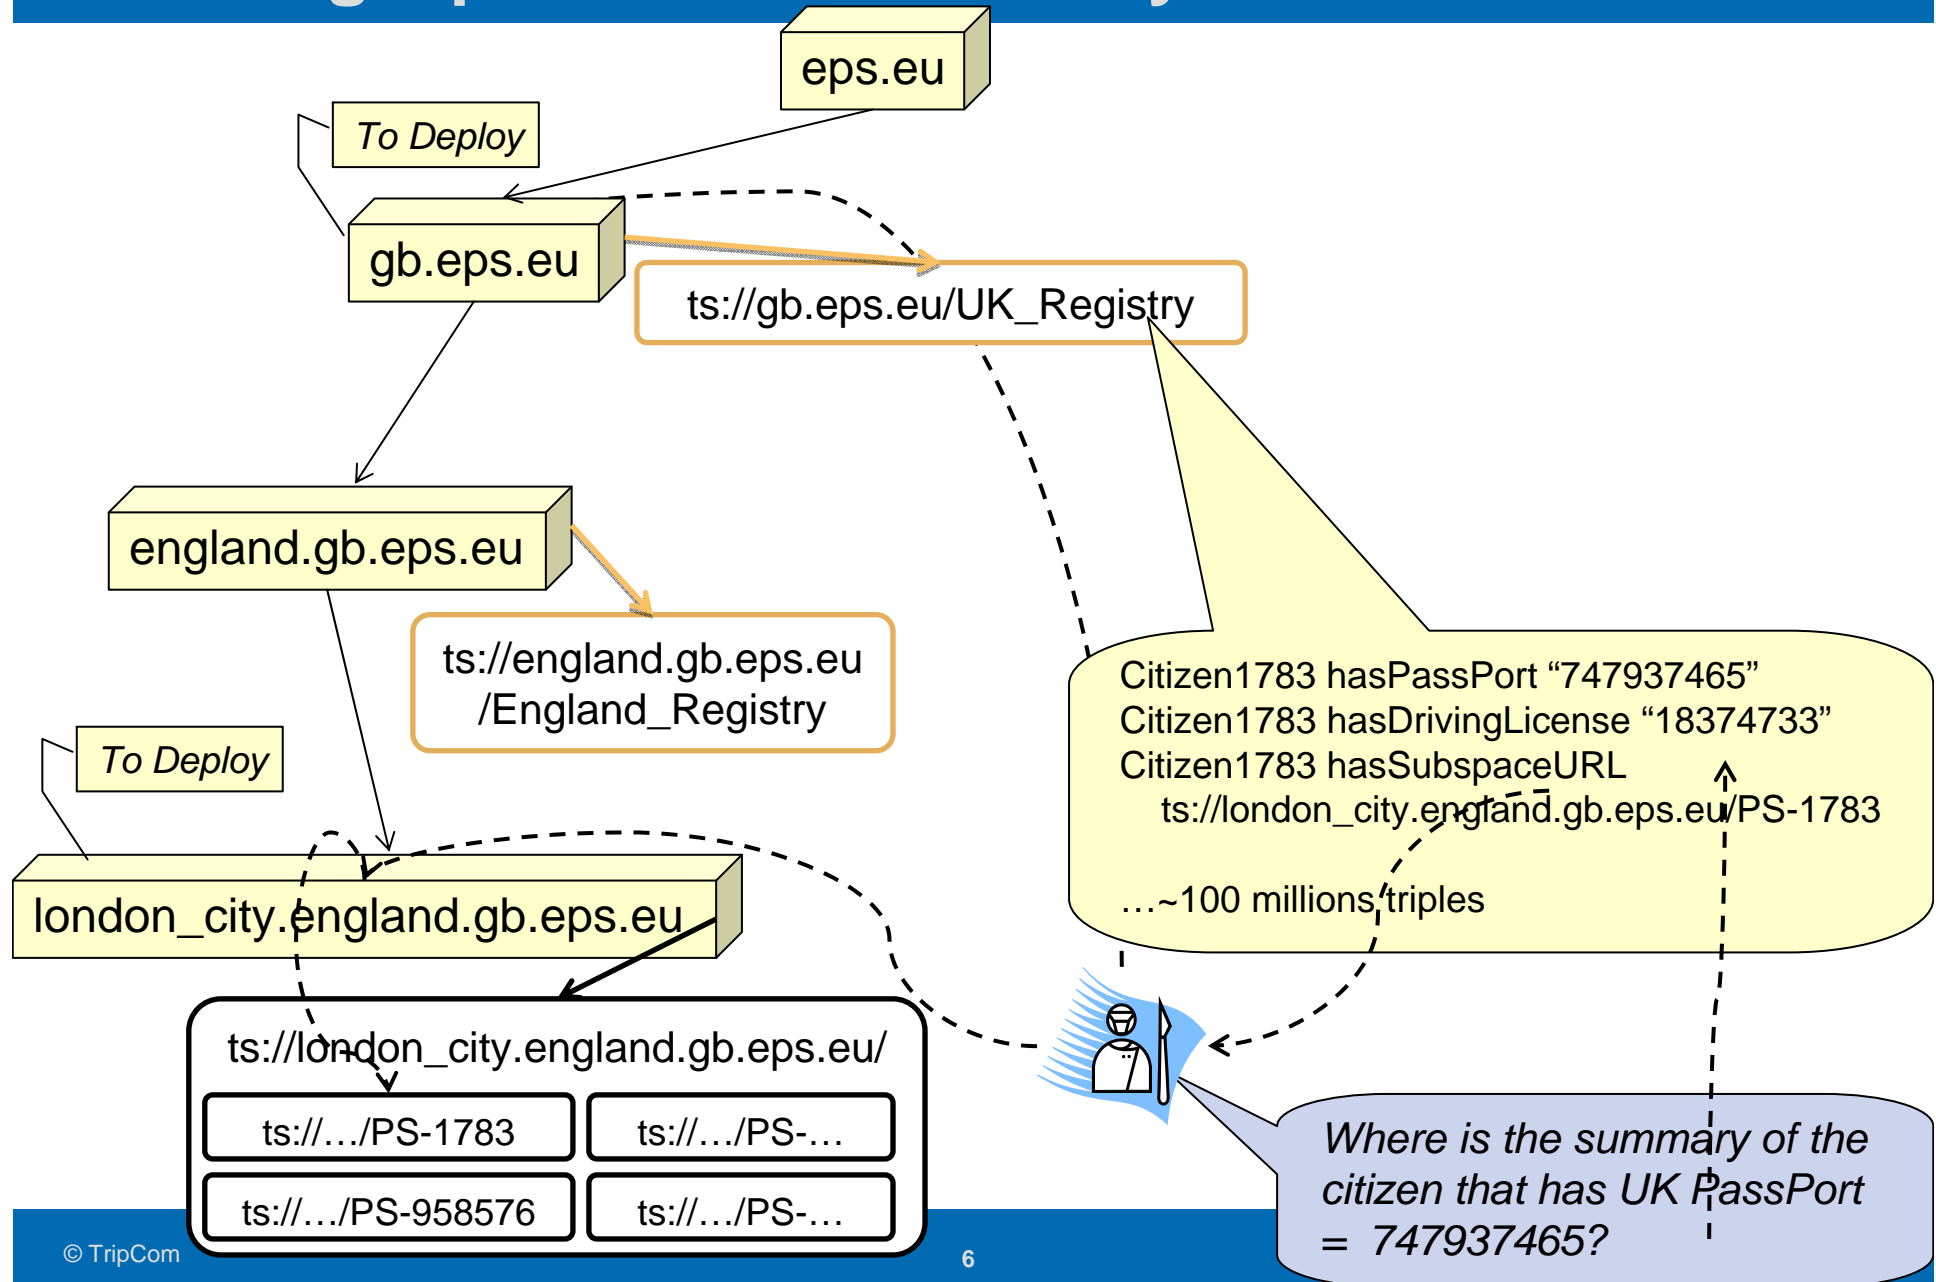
eps.eu

To Deploy

gb.eps.eu

ts://gb.eps.eu/UK_Registry

england.gb.eps.eu

ts://england.gb.eps.eu /England_Registry

Citizen1783 hasPassPort “747937465”
Citizen1783 hasDrivingLicense “18374733”
Citizen1783 hasSubspaceURL
ts://london_city.england.gb.eps.eu/PS-1783

…~100 millions triples

To Deploy

london_city.england.gb.eps.eu

ts://london_city.england.gb.eps.eu/

| ts://…/PS-1783 | ts://…/PS-… |
|---|---|
| ts://…/PS-958576 | ts://…/PS-… |

Where is the summary of the citizen that has UK PassPort = 747937465?

© TripCom

6